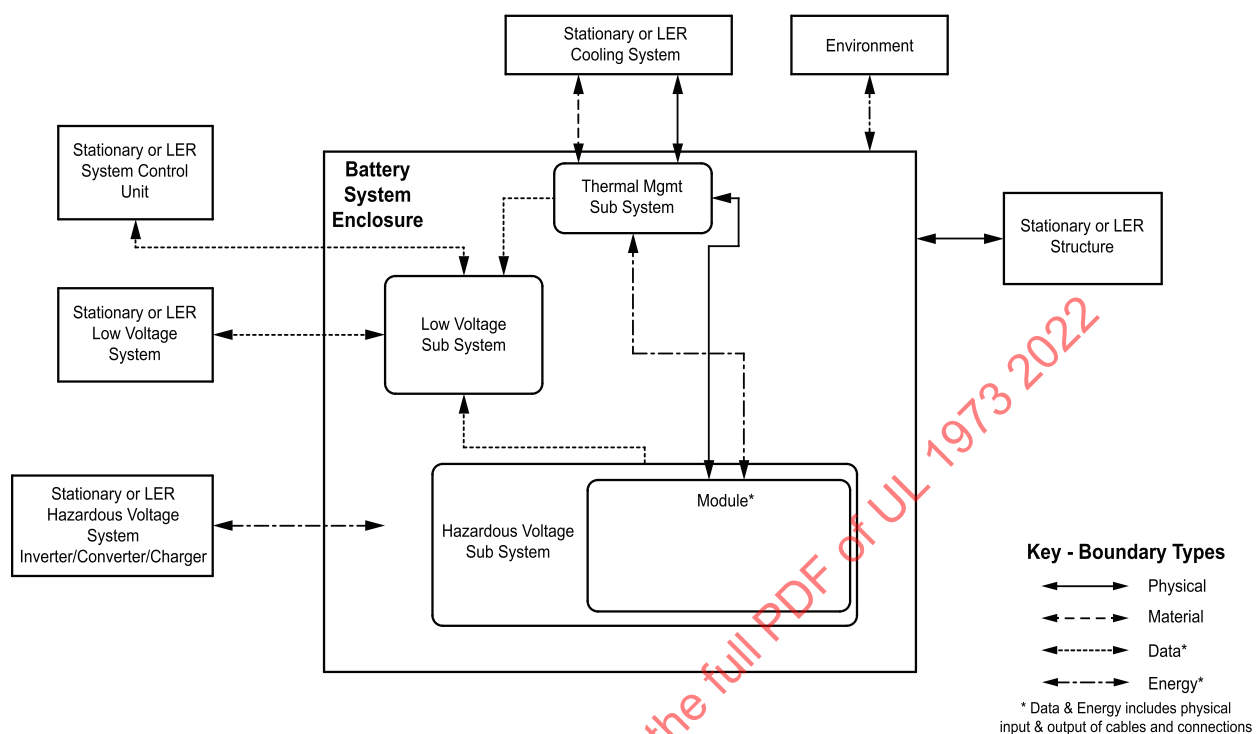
Stationary or LER Cooling System

Environment

Stationary or LER System Control Unit

Battery System Enclosure

Thermal Mgmt Sub System

Stationary or LER Structure

Stationary or LER Low Voltage System

Low Voltage Sub System

Stationary or LER Hazardous Voltage System Inverter/Converter/Charger

Hazardous Voltage Sub System

Module*

Key - Boundary Types

Physical

Material

Data*

Energy*

* Data & Energy includes physical input & output of cables and connections

the full PDF of UL 1973 2022